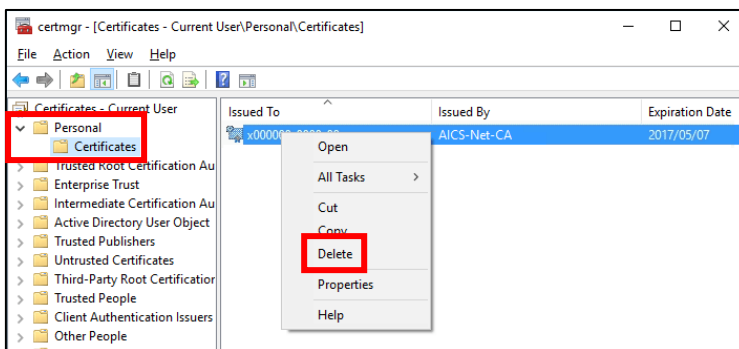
certmgr - [Certificates - Current User\Personal\Certificates]

File Action View Help

Certificates - Current User
Personal
Certificates
Trusted Root Certification Au
Enterprise Trust
Intermediate Certification Au
Active Directory User Object
Trusted Publishers
Untrusted Certificates
Third-Party Root Certification
Trusted People
Client Authentication Issuers
Other People

| Issued To | Issued By | Expiration Date |
|---|---|---|
| x000000-0000-00 | AICS-Net-CA | 2017/05/07 |

Open
All Tasks
Cut
Copy
Delete
Properties
Help